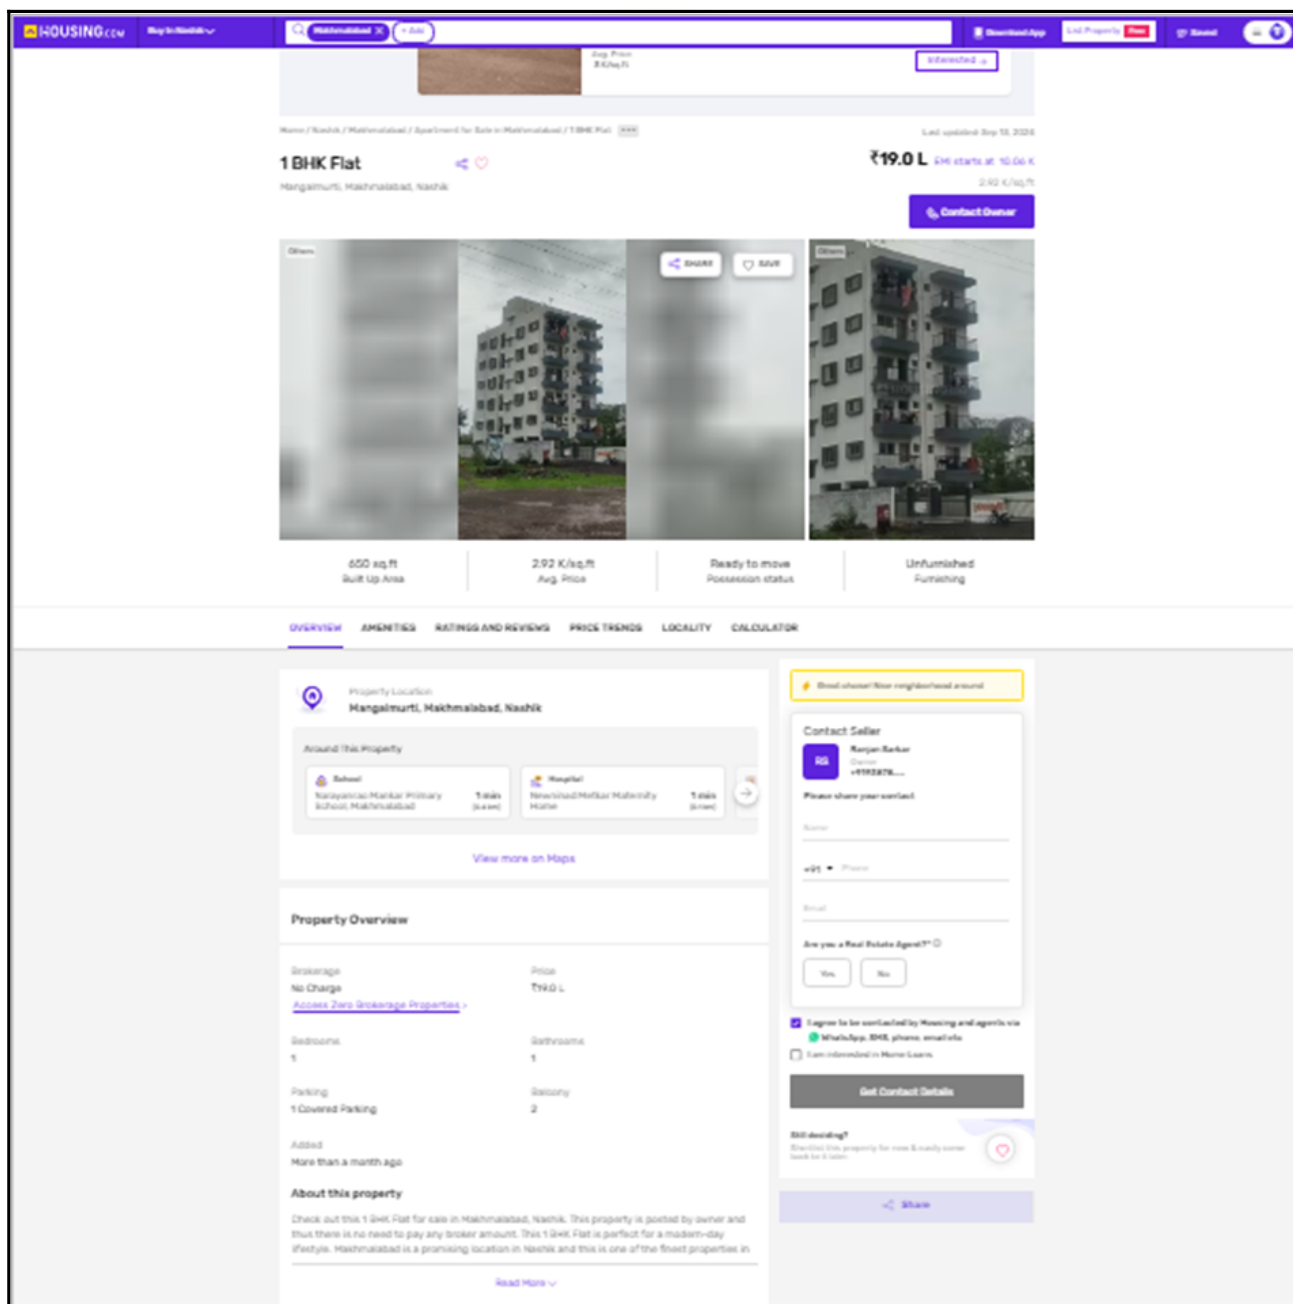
HOUSING.COM Buy in Nashik

Makhmalabad × + Add

Download App List Property Free Saved

Avg. Price

Interested

Home / Nashik / Makhmalabad / Apartment for Sale in Makhmalabad / 1 BHK Flat

Last updated: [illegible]

1 BHK Flat

Mangalmurti, Makhmalabad, Nashik

₹19.0 L EMI starts at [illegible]

2.92 K/sq.ft

Contact Owner

Others

SHARE SAVE

Others

650 sq.ft
Built Up Area

2.92 K/sq.ft
Avg. Price

Ready to move
Possession status

Unfurnished
Furnishing

OVERVIEW AMENITIES RATINGS AND REVIEWS PRICE TRENDS LOCALITY CALCULATOR

Property Location
Mangalmurti, Makhmalabad, Nashik

Around This Property

School
Narayanrao Mankar Primary School, Makhmalabad
1 min

Hospital
Newsmed Methar Maternity Home
1 min

View more on Maps

Property Overview

Brokerage
No Charge
Access Zero Brokerage Properties >

Price
₹19.0 L

Bedrooms
1

Bathrooms
1

Parking
1 Covered Parking

Balcony
2

Added
More than a month ago

About this property

Check out this 1 BHK Flat for sale in Makhmalabad, Nashik. This property is posted by owner and thus there is no need to pay any broker amount. This 1 BHK Flat is perfect for a modern-day lifestyle. Makhmalabad is a promising location in Nashik and this is one of the finest properties in

Read More

Good choice! Nice neighborhood around

Contact Seller
RS
Ranjan Sarkar
Owner
+9193878...

Please share your contact

Name

+91 Phone

Email

Are you a Real Estate Agent?

Yes No

I agree to be contacted by Housing and agents via WhatsApp, SMS, phone, email etc

I am interested in Home Loans

Get Contact Details

Still deciding?
Shortlist this property for now & easily come back to it later.

Share